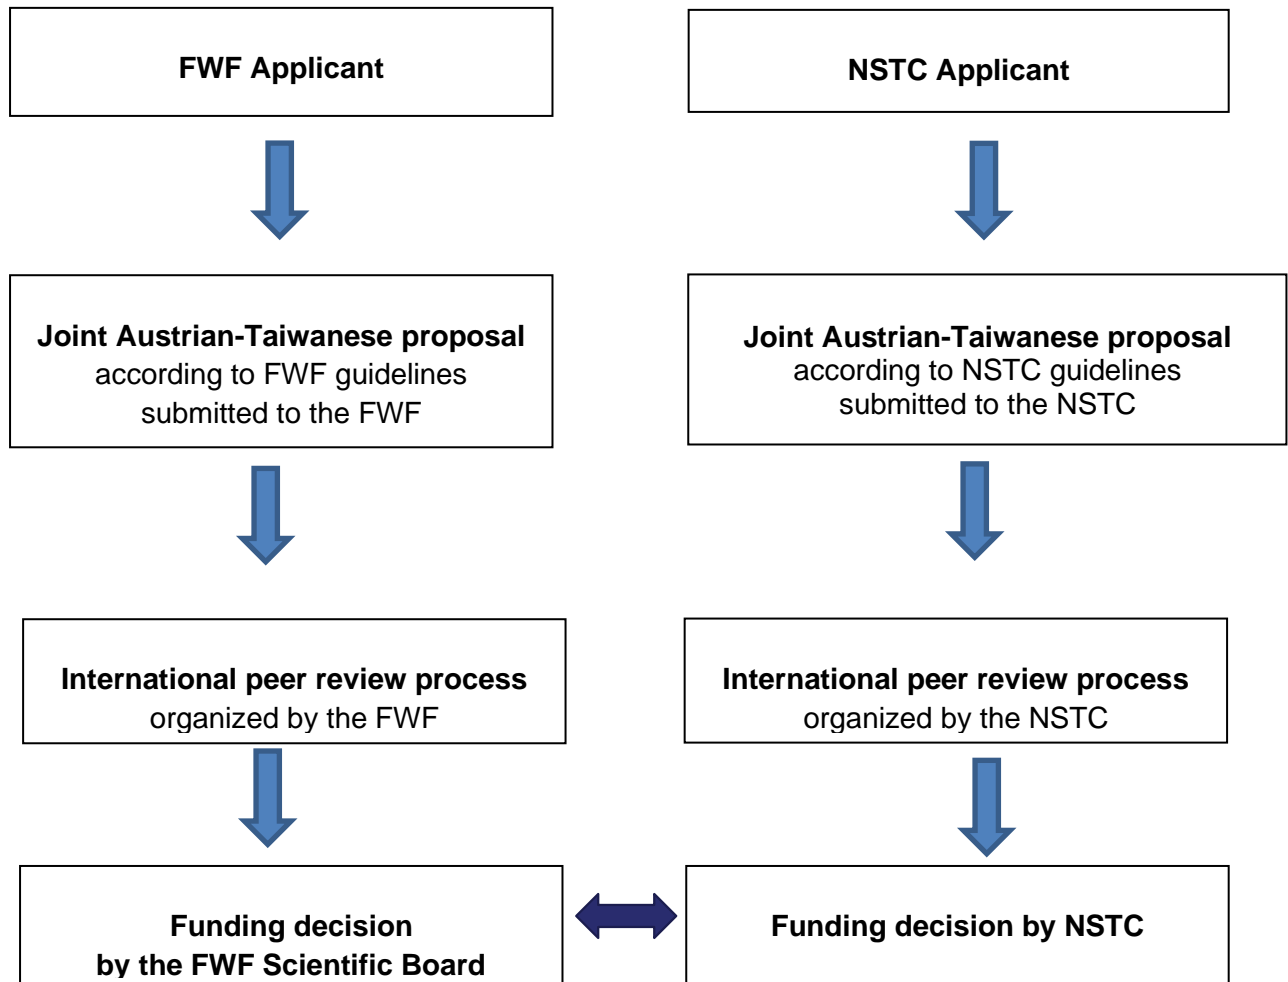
FWF Applicant

NSTC Applicant

Joint Austrian-Taiwanese proposal
according to FWF guidelines
submitted to the FWF

Joint Austrian-Taiwanese proposal
according to NSTC guidelines
submitted to the NSTC

International peer review process
organized by the FWF

International peer review process
organized by the NSTC

Funding decision
by the FWF Scientific Board

Funding decision by NSTC